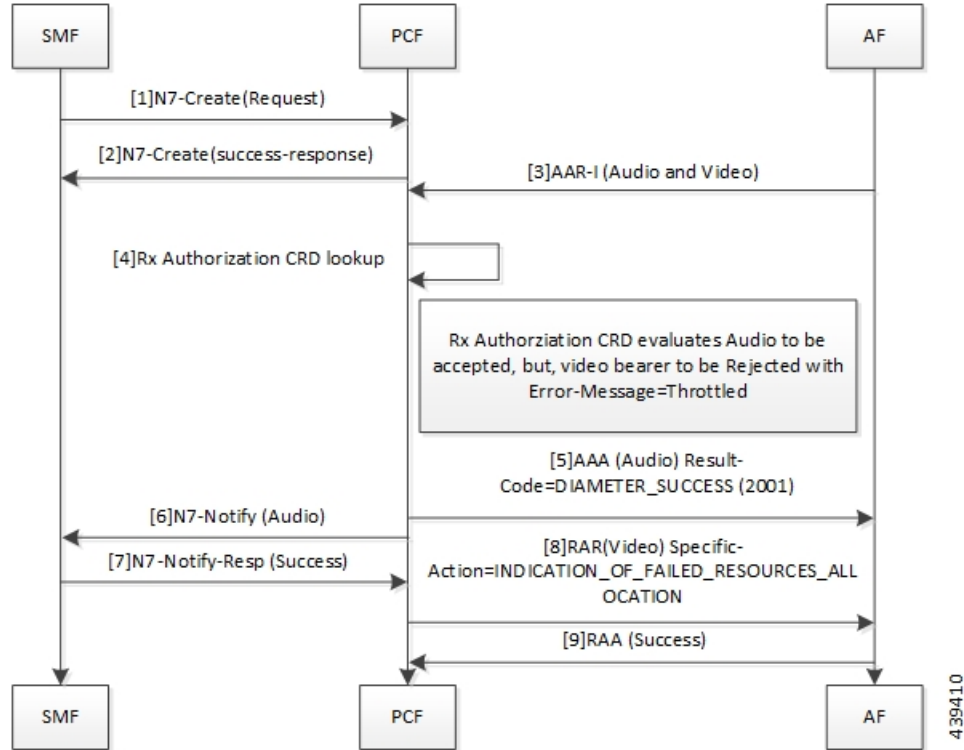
SMF

PCF

AF

[1]N7-Create(Request)

[2]N7-Create(success-response)

[3]AAR-I (Audio and Video)

[4]Rx Authorization CRD lookup

Rx Authorziation CRD evaluates Audio to be accepted, but, video bearer to be Rejected with Error-Message=Throttled

[5]AAA (Audio) Result-Code=DIAMETER_SUCCESS (2001)

[6]N7-Notify (Audio)

[7]N7-Notify-Resp (Success)

[8]RAR(Video) Specific-Action=INDICATION_OF_FAILED_RESOURCES_ALLOCATION

[9]RAA (Success)

SMF

PCF

AF

439410